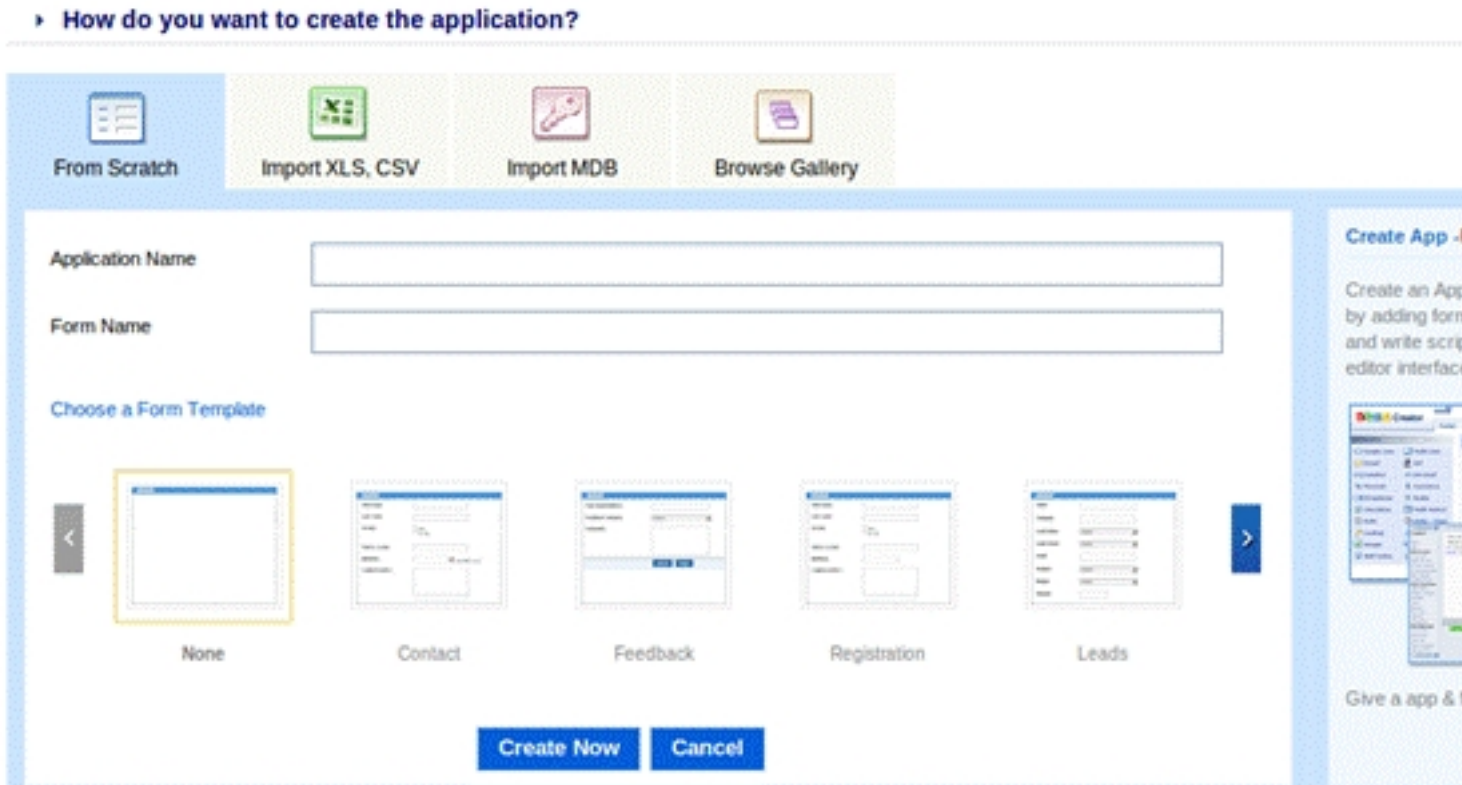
How do you want to create the application?

From Scratch
Import XLS, CSV
Import MDB
Browse Gallery

Application Name
Form Name

Choose a Form Template

None
Contact
Feedback
Registration
Leads

Create Now
Cancel

Create App -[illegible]

Create an App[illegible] by adding form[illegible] and write scrip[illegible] editor interfac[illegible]

Give a app & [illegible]